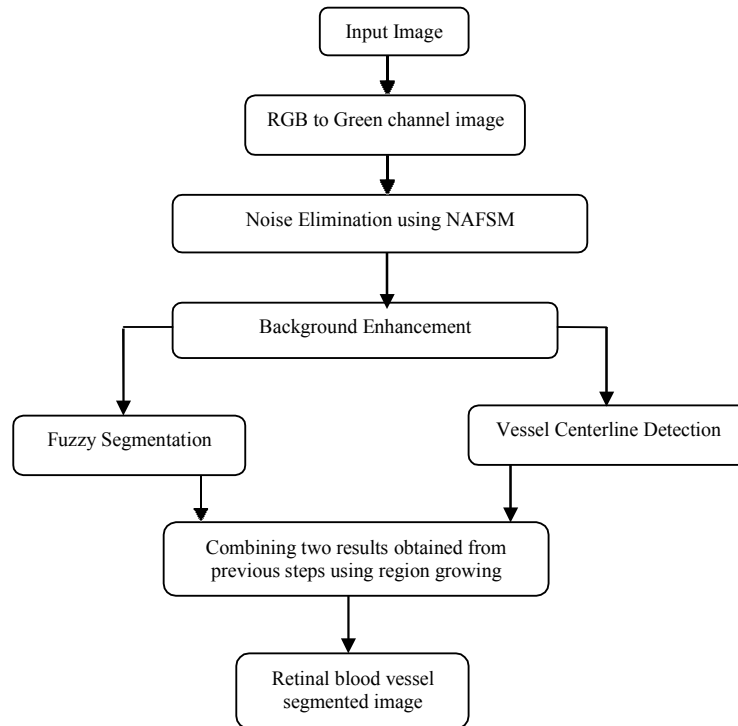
Input Image

RGB to Green channel image

Noise Elimination using NAFSM

Background Enhancement

Fuzzy Segmentation

Vessel Centerline Detection

Combining two results obtained from previous steps using region growing

Retinal blood vessel segmented image